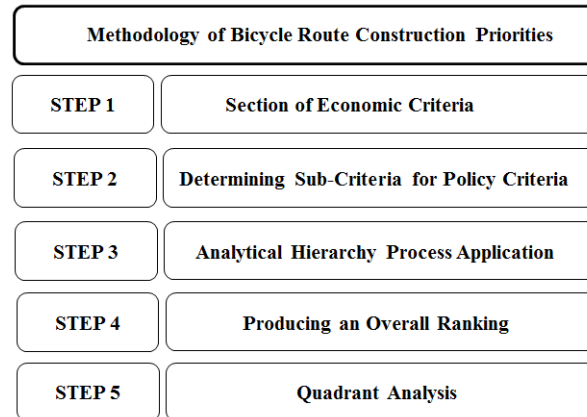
Methodology of Bicycle Route Construction Priorities

STEP 1
Section of Economic Criteria

STEP 2
Determining Sub-Criteria for Policy Criteria

STEP 3
Analytical Hierarchy Process Application

STEP 4
Producing an Overall Ranking

STEP 5
Quadrant Analysis